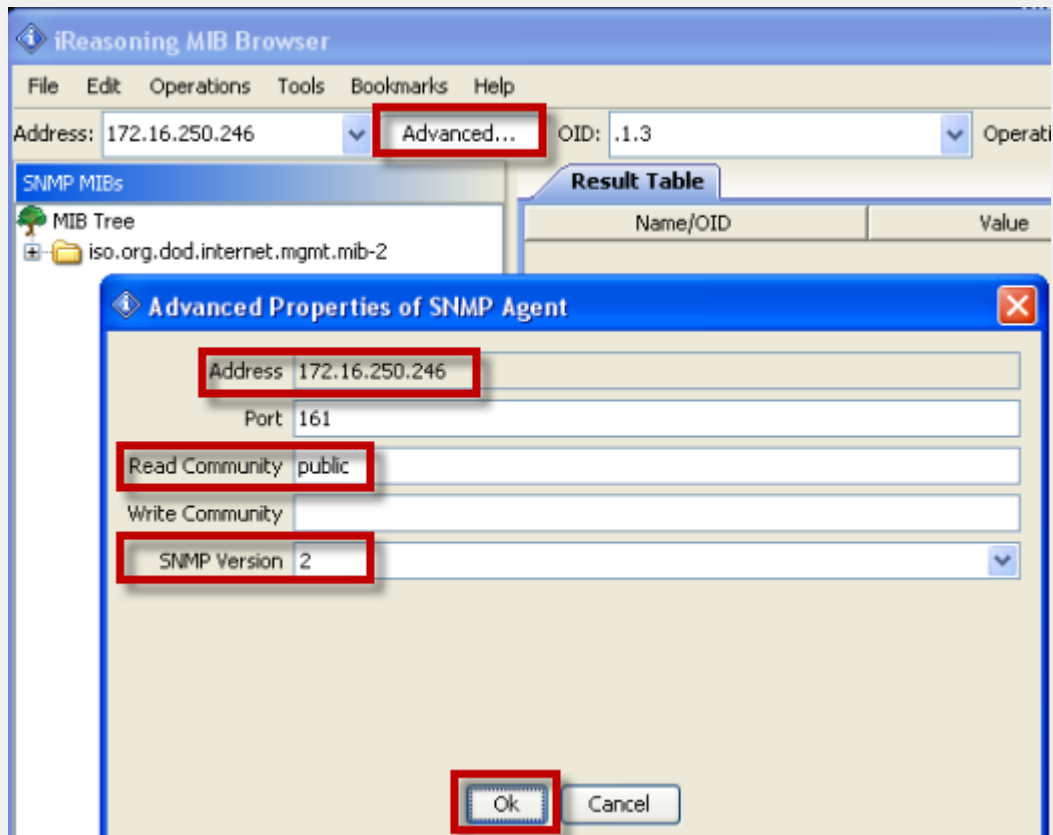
iReasoning MIB Browser

File Edit Operations Tools Bookmarks Help

Address: 172.16.250.246 Advanced... OID: .1.3 Operati

SNMP MIBs

MIB Tree

iso.org.dod.internet.mgmt.mib-2

Result Table

| Name/OID | Value |
|---|---|

Advanced Properties of SNMP Agent

Address 172.16.250.246

Port 161

Read Community public

Write Community

SNMP Version 2

Ok Cancel